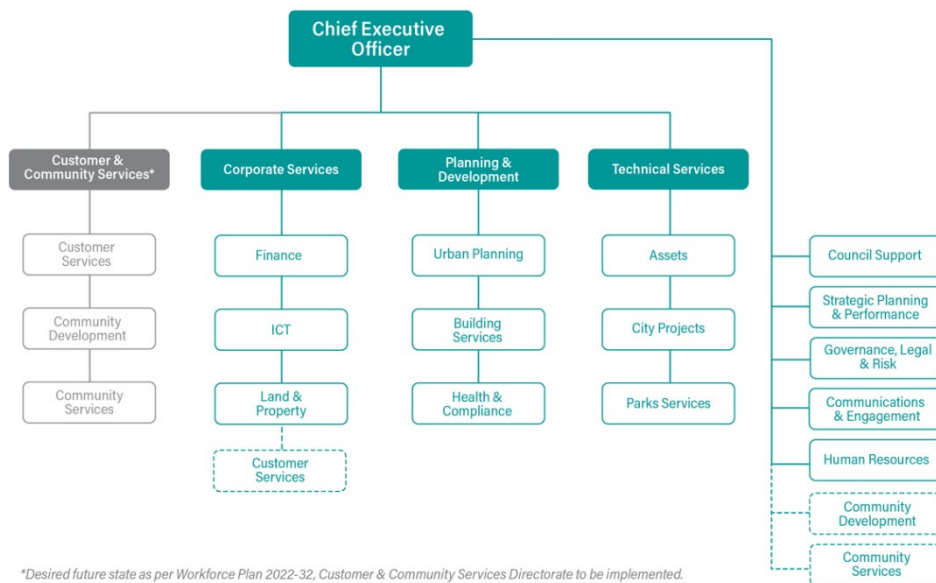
Chief Executive Officer

Customer & Community Services*

Customer Services

Community Development

Community Services

Corporate Services

Finance

ICT

Land & Property

Customer Services

Planning & Development

Urban Planning

Building Services

Health & Compliance

Technical Services

Assets

City Projects

Parks Services

Council Support

Strategic Planning & Performance

Governance, Legal & Risk

Communications & Engagement

Human Resources

Community Development

Community Services

*Desired future state as per Workforce Plan 2022-32, Customer & Community Services Directorate to be implemented.